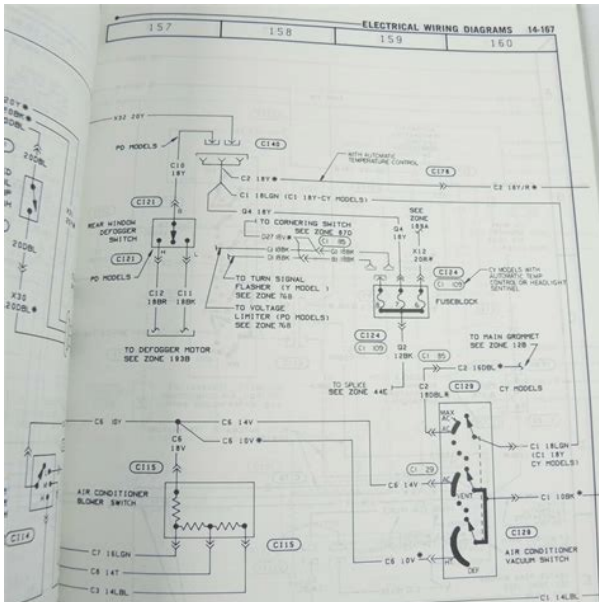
ELECTRICAL WIRING DIAGRAMS 14-167

| 157 | 158 | 159 | 160 |
|---|---|---|---|

20Y
20BL
20DBL
X32 20Y
PD MODELS
C140
C10 18Y
WITH AUTOMATIC TEMPERATURE CONTROL
C2 18Y
C178
C2 18Y/R
C1 18LGN (C1 18Y-CY MODELS)
C121
REAR WINDOW DEFOGGER SWITCH
G4 18Y
TO CORNERING SWITCH SEE ZONE 87D
D27 18V
C1 85
G1 18BK
D1 18BK
SEE ZONE 189A
G4 18Y
X12 20R
C124
C1 109
CY MODELS WITH AUTOMATIC TEMP CONTROL OR HEADLIGHT SENTINEL
C121
PD MODELS
20DBL
X30 20DBL
C12 18BR
C11 18BK
TO TURN SIGNAL FLASHER (Y MODEL) SEE ZONE 76B
TO VOLTAGE LIMITER (PD MODELS) SEE ZONE 76B
FUSEBLOCK
C124
C1 109
G2 12BK
C1 85
TO MAIN GROMMET SEE ZONE 12B
C2 16DBL
CY MODELS
TO DEFOGGER MOTOR SEE ZONE 193B
TO SPLICE SEE ZONE 44E
C2 18DBL
C128
MAX A/C
A/C
C6 18Y
C6 14V
C6 18V
C6 18Y
C1 16LGN (C1 18Y CY MODELS)
C1 29
C115
C6 14V
AIR CONDITIONER BLOWER SWITCH
VENT
C1 10BK
C114
C7 16LGN
C115
C128
AIR CONDITIONER VACUUM SWITCH
C8 14T
C6 10V
HT
OFF
C3 14LBL
C3 14LBL